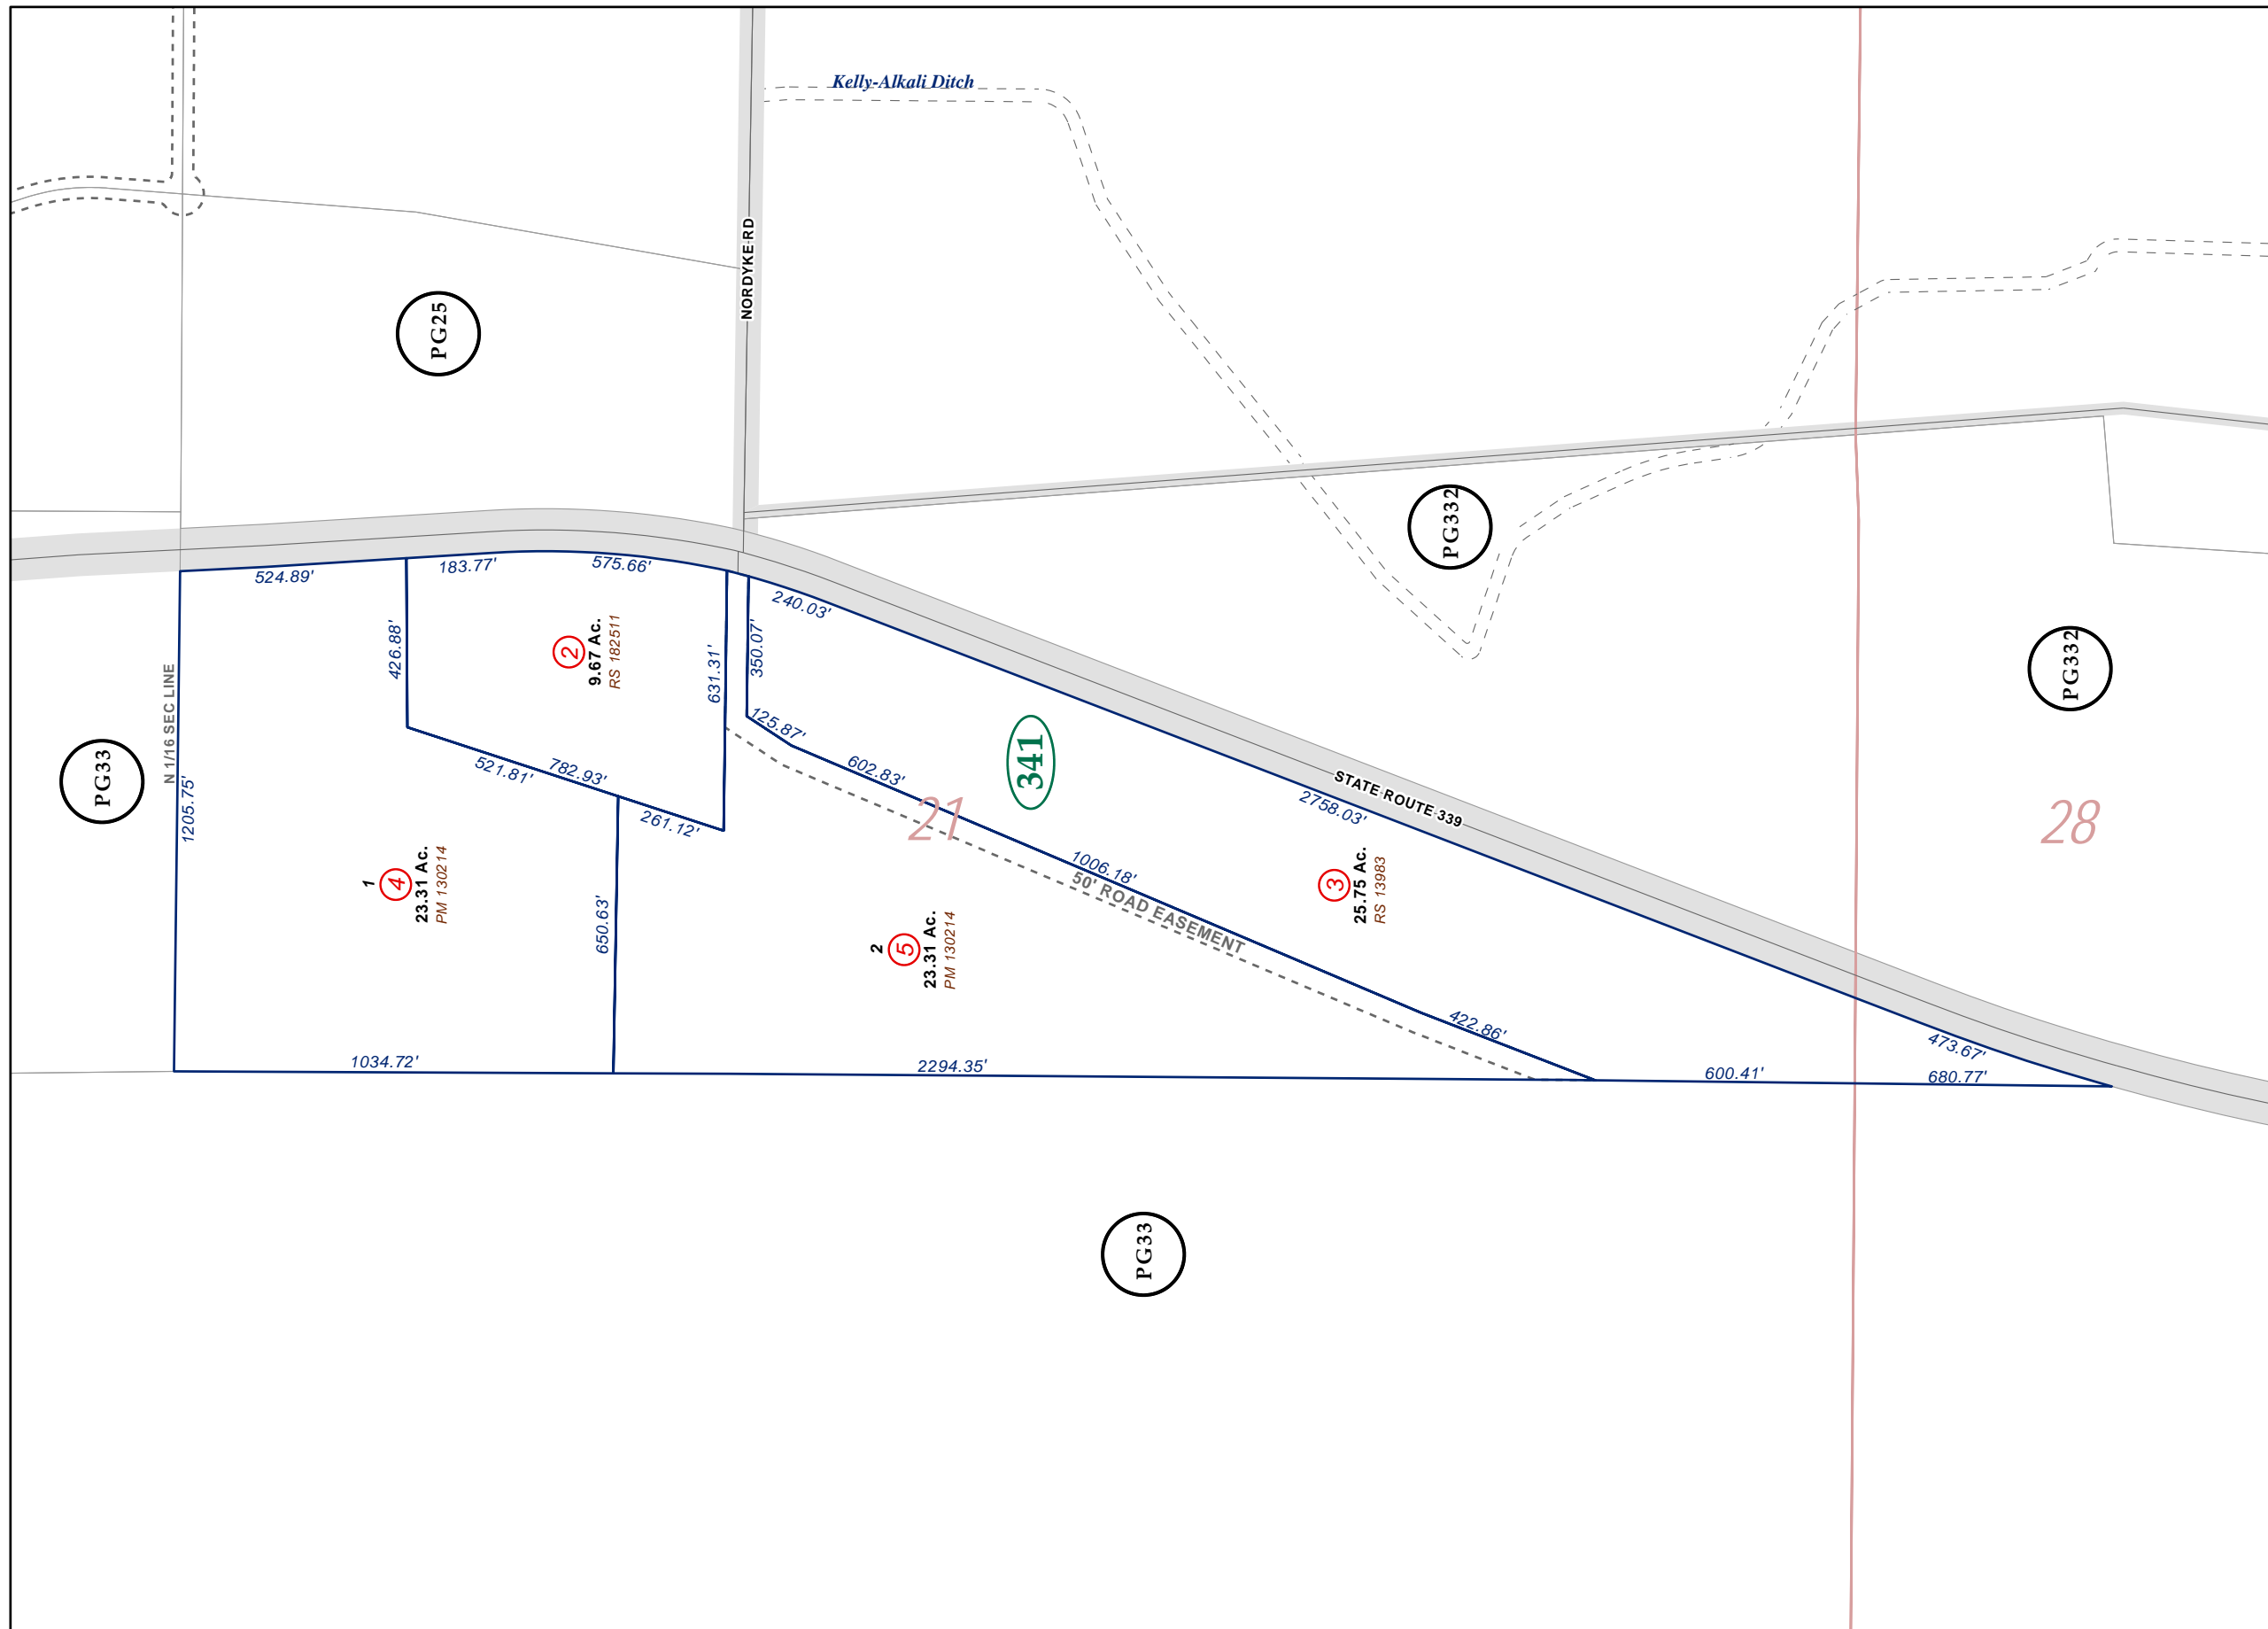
Kelly-Alkali Ditch

NORDYKE RD

PG25

PG332

PG332

524.89'

183.77'

575.66'

240.03'

426.88'

2
9.67 Ac.
RS 182511

631.31'

350.07'

125.87'

602.83'

341

PG33

N 1/16 SEC LINE

1205.75'

521.81'

782.93'

261.12'

21

STATE ROUTE 339

2758.03'

28

1006.18'
50' ROAD EASEMENT

1
4
23.31 Ac.
PM 130214

650.63'

2
5
23.31 Ac.
PM 130214

3
25.75 Ac.
RS 13983

422.86'

473.67'

1034.72'

2294.35'

600.41'

680.77'

PG33